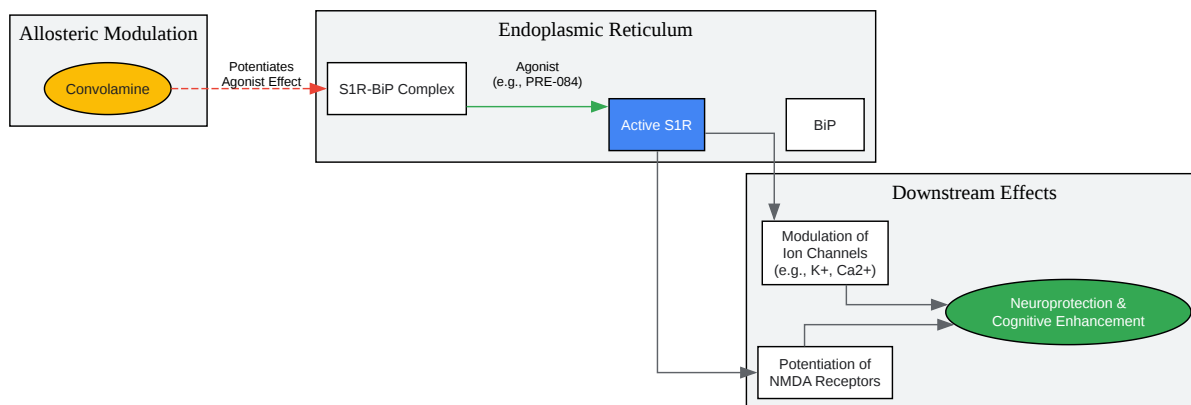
Allosteric Modulation

Convolamine

Potentiates Agonist Effect

Endoplasmic Reticulum

S1R-BiP Complex

Agonist (e.g., PRE-084)

Active S1R

BiP

Downstream Effects

Modulation of Ion Channels (e.g., K+, Ca2+)

Neuroprotection & Cognitive Enhancement

Potentiation of NMDA Receptors